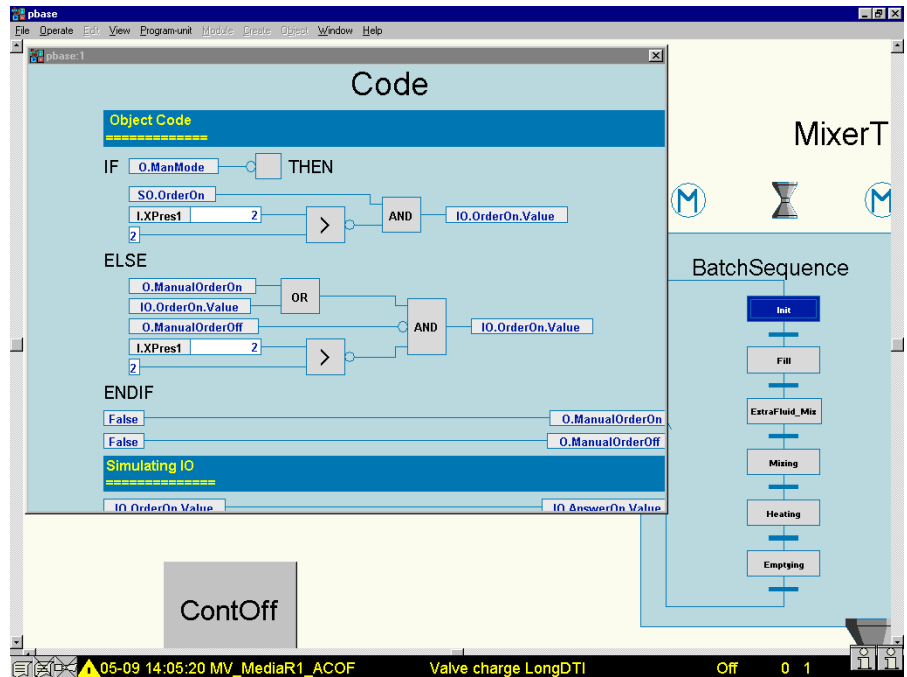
pbase

File Operate Edit View Program-unit Module Create Object Window Help

pbase:1

Code

Object Code
=============

IF O.ManMode THEN

SO.OrderOn
I.XPres1 2
2
>
AND
IO.OrderOn.Value

ELSE

O.ManualOrderOn
IO.OrderOn.Value
OR
O.ManualOrderOff
AND
IO.OrderOn.Value
I.XPres1 2
2
>

ENDIF

False O.ManualOrderOn
False O.ManualOrderOff

Simulating IO
==============

IO.OrderOn.Value IO.AnswerOn.Value

MixerT

M
M

BatchSequence

Init
Fill
ExtraFluid_Mix
Mixing
Heating
Emptying

ContOff

05-09 14:05:20 MV_MediaR1_ACOF Valve charge LongDTI Off 0 1